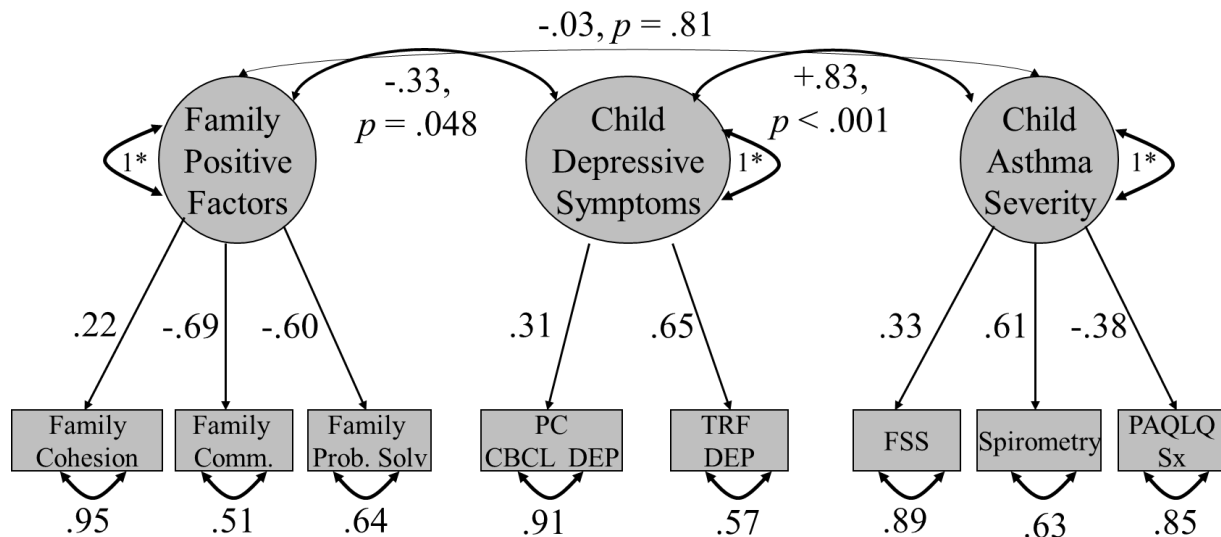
-.03, $p$ = .81

-.33, $p$ = .048

+.83, $p$ < .001

Family Positive Factors

1*

Child Depressive Symptoms

1*

Child Asthma Severity

1*

.22

-.69

-.60

.31

.65

.33

.61

-.38

Family Cohesion

Family Comm.

Family Prob. Solv

PC CBCL DEP

TRF DEP

FSS

Spirometry

PAQLQ Sx

.95

.51

.64

.91

.57

.89

.63

.85